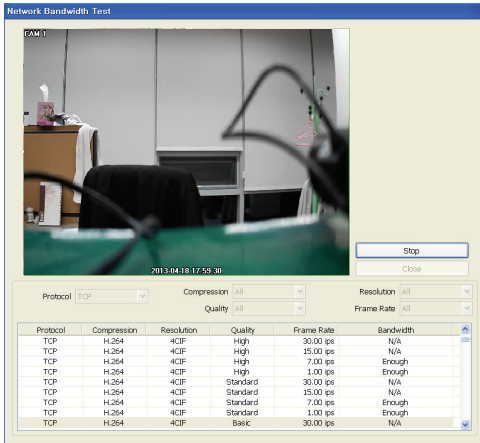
Network Bandwidth Test

CAM 1

2013-04-18 17:59:30

Stop

Close

Protocol TCP

Compression All

Resolution All

Quality All

Frame Rate All

| Protocol | Compression | Resolution | Quality | Frame Rate | Bandwidth |
|---|---|---|---|---|---|
| TCP | H.264 | 4CIF | High | 30.00 ips | N/A |
| TCP | H.264 | 4CIF | High | 15.00 ips | N/A |
| TCP | H.264 | 4CIF | High | 7.00 ips | Enough |
| TCP | H.264 | 4CIF | High | 1.00 ips | Enough |
| TCP | H.264 | 4CIF | Standard | 30.00 ips | N/A |
| TCP | H.264 | 4CIF | Standard | 15.00 ips | N/A |
| TCP | H.264 | 4CIF | Standard | 7.00 ips | Enough |
| TCP | H.264 | 4CIF | Standard | 1.00 ips | Enough |
| TCP | H.264 | 4CIF | Basic | 30.00 ips | N/A |